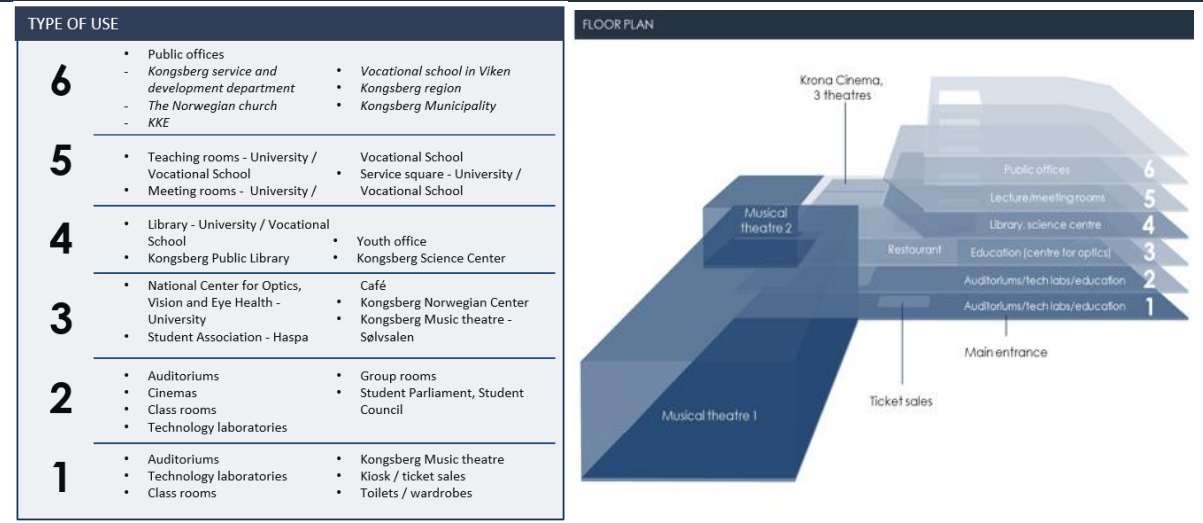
TYPE OF USE

6
• Public offices
- Kongsberg service and development department
- The Norwegian church
- KKE
• Vocational school in Viken
• Kongsberg region
• Kongsberg Municipality

5
• Teaching rooms - University / Vocational School
• Meeting rooms - University / Vocational School
• Service square - University / Vocational School

4
• Library - University / Vocational School
• Kongsberg Public Library
• Youth office
• Kongsberg Science Center

3
• National Center for Optics, Vision and Eye Health - University
• Student Association - Haspa
Café
• Kongsberg Norwegian Center
• Kongsberg Music theatre - Sølvsalen

2
• Auditoriums
• Cinemas
• Class rooms
• Technology laboratories
• Group rooms
• Student Parliament, Student Council

1
• Auditoriums
• Technology laboratories
• Class rooms
• Kongsberg Music theatre
• Kiosk / ticket sales
• Toilets / wardrobes

FLOOR PLAN

Krona Cinema, 3 theatres

Musical theatre 2

Restaurant

Public offices 6
Lecture/meeting rooms 5
Library, science centre 4
Education (centre for optics) 3
Auditoriums/tech labs/education 2
Auditoriums/tech labs/education 1

Main entrance

Ticket sales

Musical theatre 1